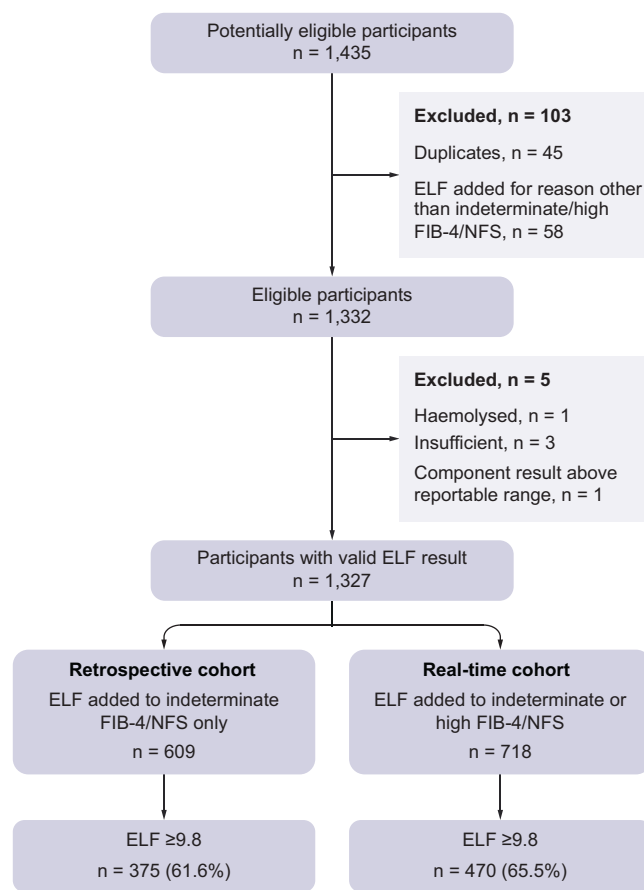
Potentially eligible participants
n = 1,435

**Excluded, n = 103**
Duplicates, n = 45
ELF added for reason other than indeterminate/high FIB-4/NFS, n = 58

Eligible participants
n = 1,332

**Excluded, n = 5**
Haemolysed, n = 1
Insufficient, n = 3
Component result above reportable range, n = 1

Participants with valid ELF result
n = 1,327

**Retrospective cohort**
ELF added to indeterminate FIB-4/NFS only
n = 609

ELF ≥9.8
n = 375 (61.6%)

**Real-time cohort**
ELF added to indeterminate or high FIB-4/NFS
n = 718

ELF ≥9.8
n = 470 (65.5%)